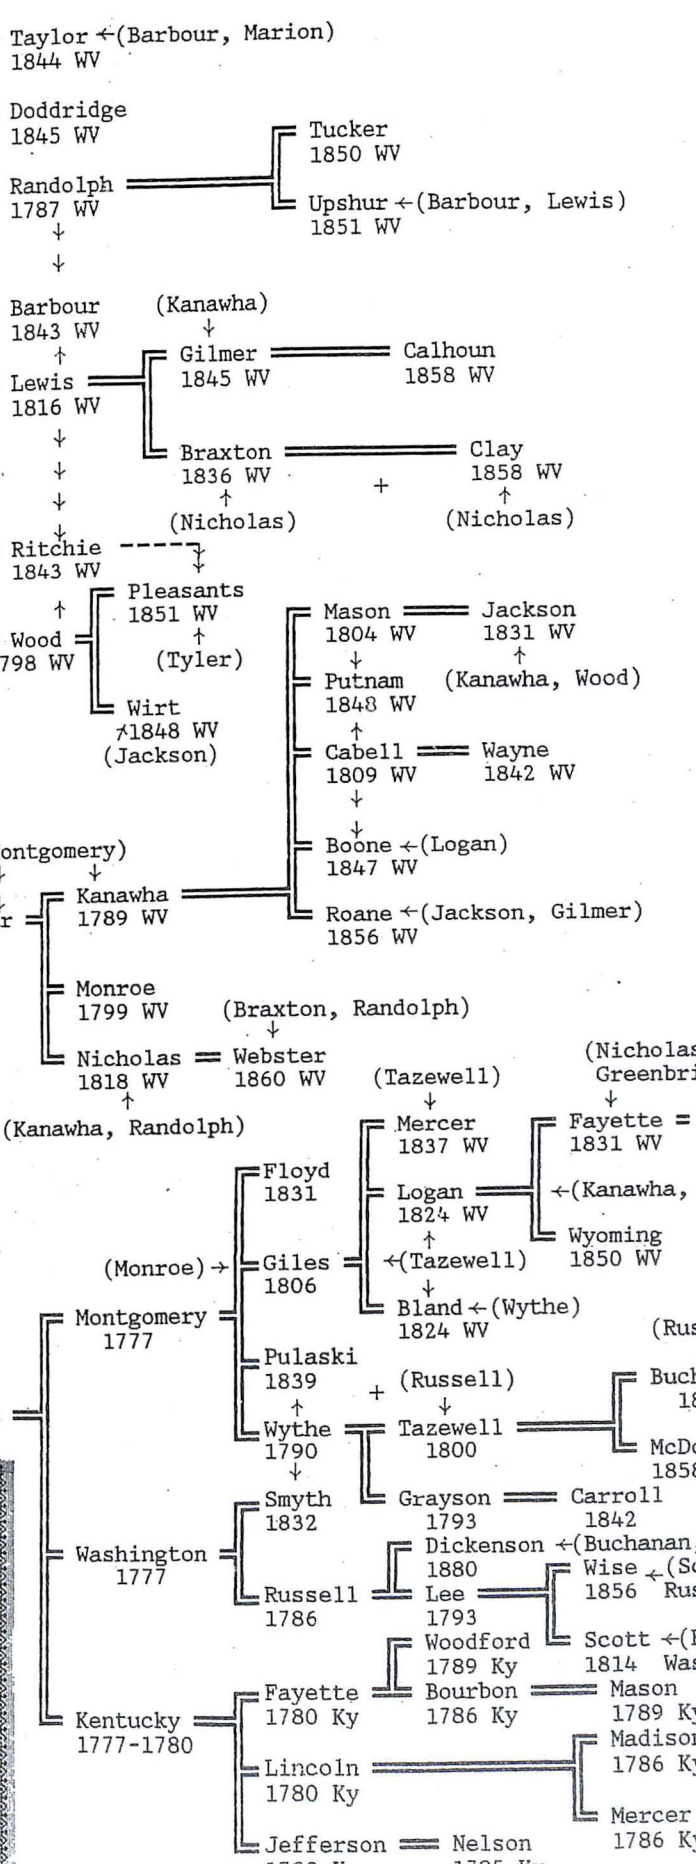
Taylor ←(Barbour, Marion)
1844 WV

Doddridge
1845 WV

Randolph
1787 WV

Tucker
1850 WV

Upshur ←(Barbour, Lewis)
1851 WV

Barbour
1843 WV

(Kanawha)

Gilmer
1845 WV

Calhoun
1858 WV

Lewis
1816 WV

Braxton
1836 WV

(Nicholas)

+

Clay
1858 WV

(Nicholas)

Ritchie
1843 WV

Pleasants
1851 WV

(Tyler)

Wood
798 WV

Wirt
1848 WV
(Jackson)

Mason
1804 WV

Jackson
1831 WV

(Kanawha, Wood)

Putnam
1848 WV

Cabell
1809 WV

Wayne
1842 WV

Boone ←(Logan)
1847 WV

ontgomery)

r

Kanawha
1789 WV

Roane ←(Jackson, Gilmer)
1856 WV

Monroe
1799 WV

(Braxton, Randolph)

Nicholas
1818 WV

Webster
1860 WV

(Kanawha, Randolph)

(Tazewell)

(Nicholas
Greenbri

Mercer
1837 WV

Fayette
1831 WV

Floyd
1831

Logan
1824 WV

←(Kanawha,

(Monroe) →

Giles
1806

←(Tazewell)

Wyoming
1850 WV

Bland ←(Wythe)
1824 WV

Montgomery
1777

(Rus

Pulaski
1839

+

(Russell)

Buch
18

Wythe
1790

Tazewell
1800

McDo
1858

Smyth
1832

Grayson
1793

Carroll
1842

Washington
1777

Dickenson ←(Buchanan
1880

Wise ←(Sc
1856 Rus

Russell
1786

Lee
1793

Woodford
1789 Ky

Scott ←(
1814 Was

Fayette
1780 Ky

Bourbon
1786 Ky

Mason
1789 Ky

Kentucky
1777-1780

Madison
1786 Ky

Lincoln
1780 Ky

Mercer
1786 Ky

Jefferson

Nelson